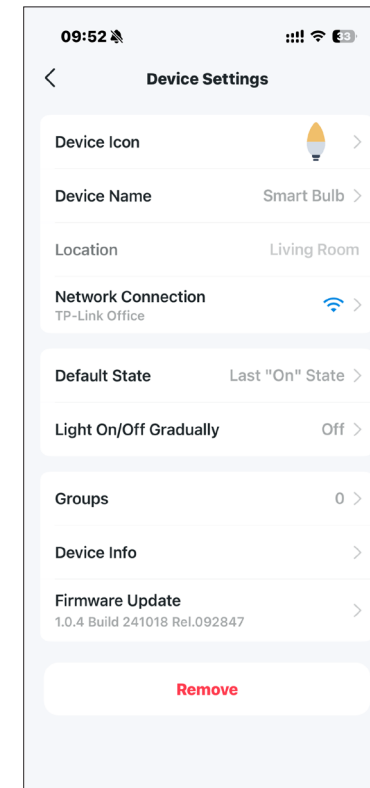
09:52

Device Settings

Device Icon

Device Name Smart Bulb

Location Living Room

Network Connection
TP-Link Office

Default State Last "On" State

Light On/Off Gradually Off

Groups 0

Device Info

Firmware Update
1.0.4 Build 241018 Rel.092847

Remove